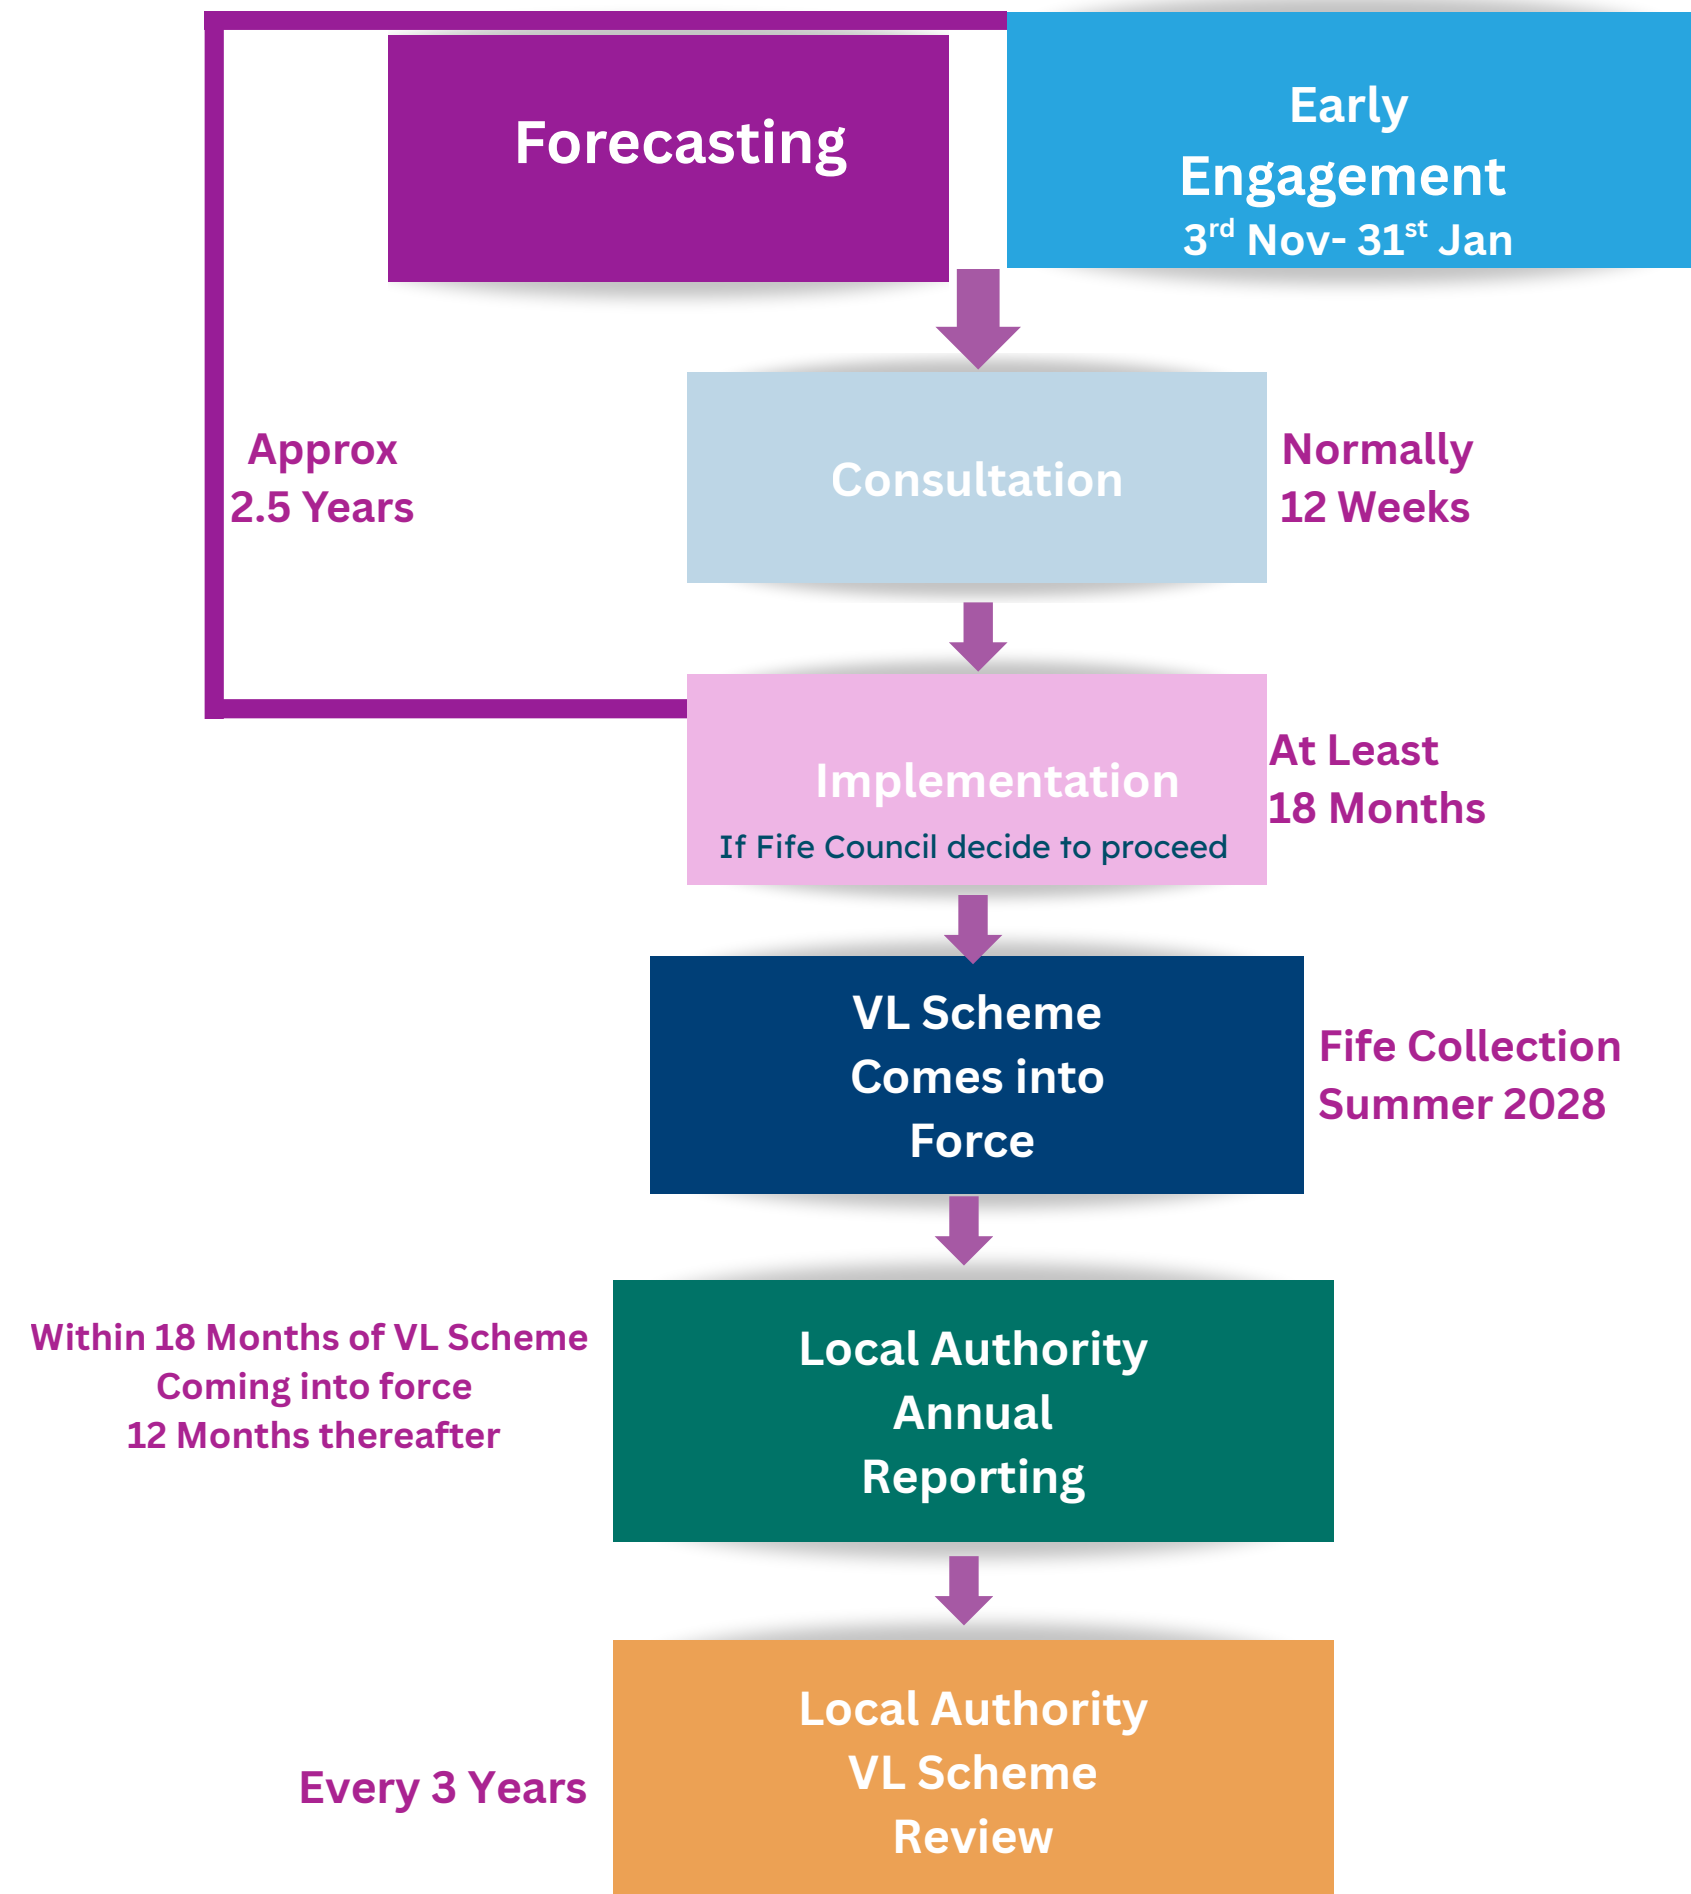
Forecasting

Early Engagement
3$^{rd}$ Nov- 31$^{st}$ Jan

Approx
2.5 Years

Consultation

Normally
12 Weeks

Implementation
If Fife Council decide to proceed

At Least
18 Months

VL Scheme Comes into Force

Fife Collection
Summer 2028

Within 18 Months of VL Scheme Coming into force
12 Months thereafter

Local Authority Annual Reporting

Every 3 Years

Local Authority VL Scheme Review